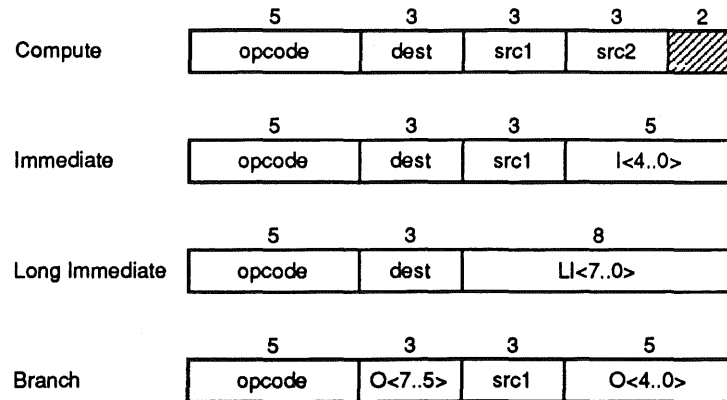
| | 5 | 3 | 3 | 3 | 2 |
|---|---|---|---|---|---|
| Compute | opcode | dest | src1 | src2 | |

| | 5 | 3 | 3 | 5 |
|---|---|---|---|---|
| Immediate | opcode | dest | src1 | I<4..0> |

| | 5 | 3 | 8 |
|---|---|---|---|
| Long Immediate | opcode | dest | LI<7..0> |

| | 5 | 3 | 3 | 5 |
|---|---|---|---|---|
| Branch | opcode | O<7..5> | src1 | O<4..0> |